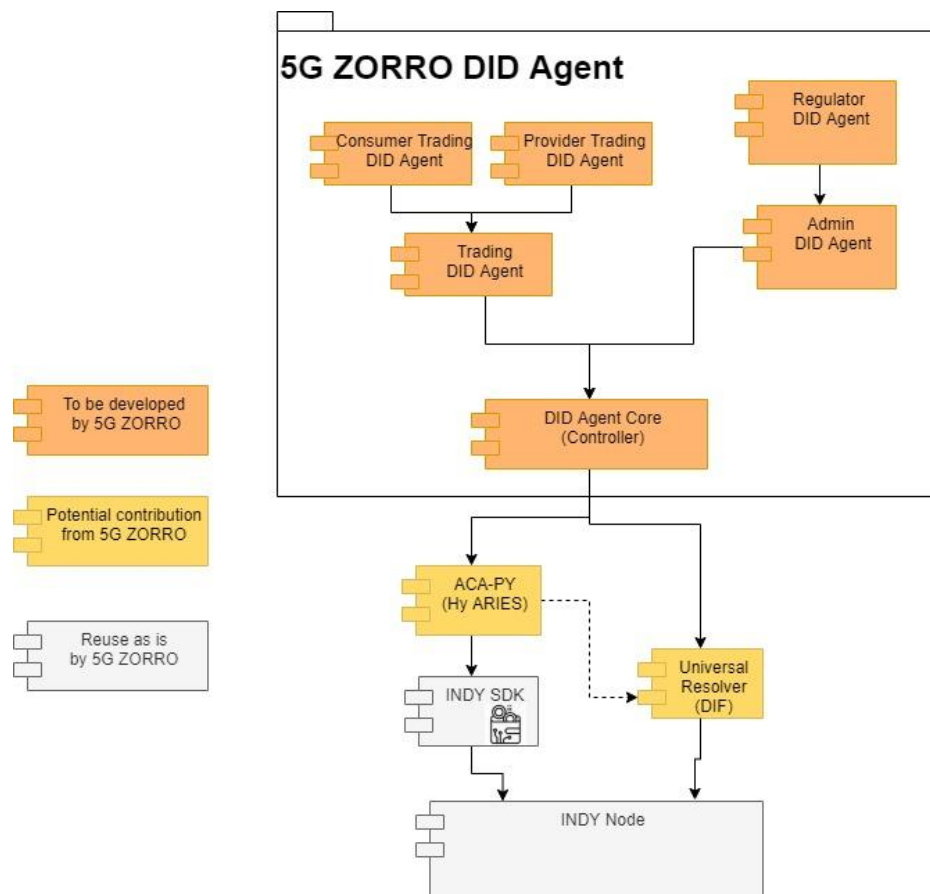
5G ZORRO DID Agent

Consumer Trading DID Agent

Provider Trading DID Agent

Regulator DID Agent

Trading DID Agent

Admin DID Agent

DID Agent Core (Controller)

To be developed by 5G ZORRO

Potential contribution from 5G ZORRO

Reuse as is by 5G ZORRO

ACA-PY (Hy ARIES)

Universal Resolver (DIF)

INDY SDK

INDY Node